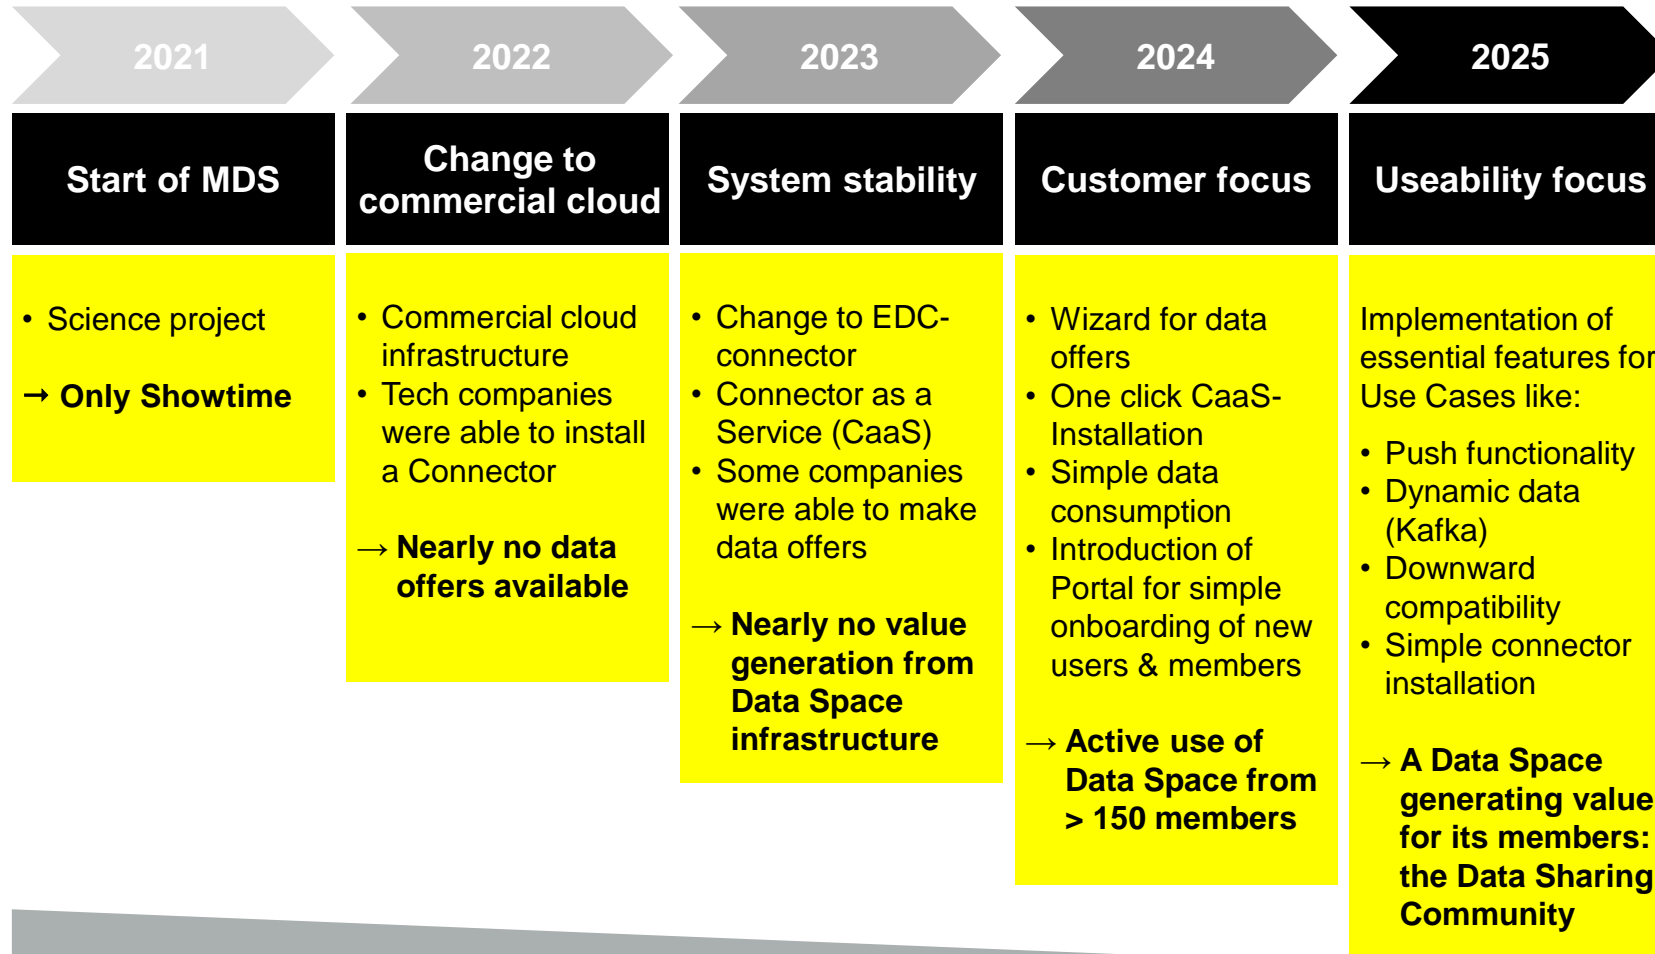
2021

Start of MDS

• Science project

→ Only Showtime

2022

Change to commercial cloud

• Commercial cloud infrastructure
• Tech companies were able to install a Connector

→ Nearly no data offers available

2023

System stability

• Change to EDC-connector
• Connector as a Service (CaaS)
• Some companies were able to make data offers

→ Nearly no value generation from Data Space infrastructure

2024

Customer focus

• Wizard for data offers
• One click CaaS-Installation
• Simple data consumption
• Introduction of Portal for simple onboarding of new users & members

→ Active use of Data Space from > 150 members

2025

Useability focus

Implementation of essential features for Use Cases like:

• Push functionality
• Dynamic data (Kafka)
• Downward compatibility
• Simple connector installation

→ A Data Space generating value for its members: the Data Sharing Community